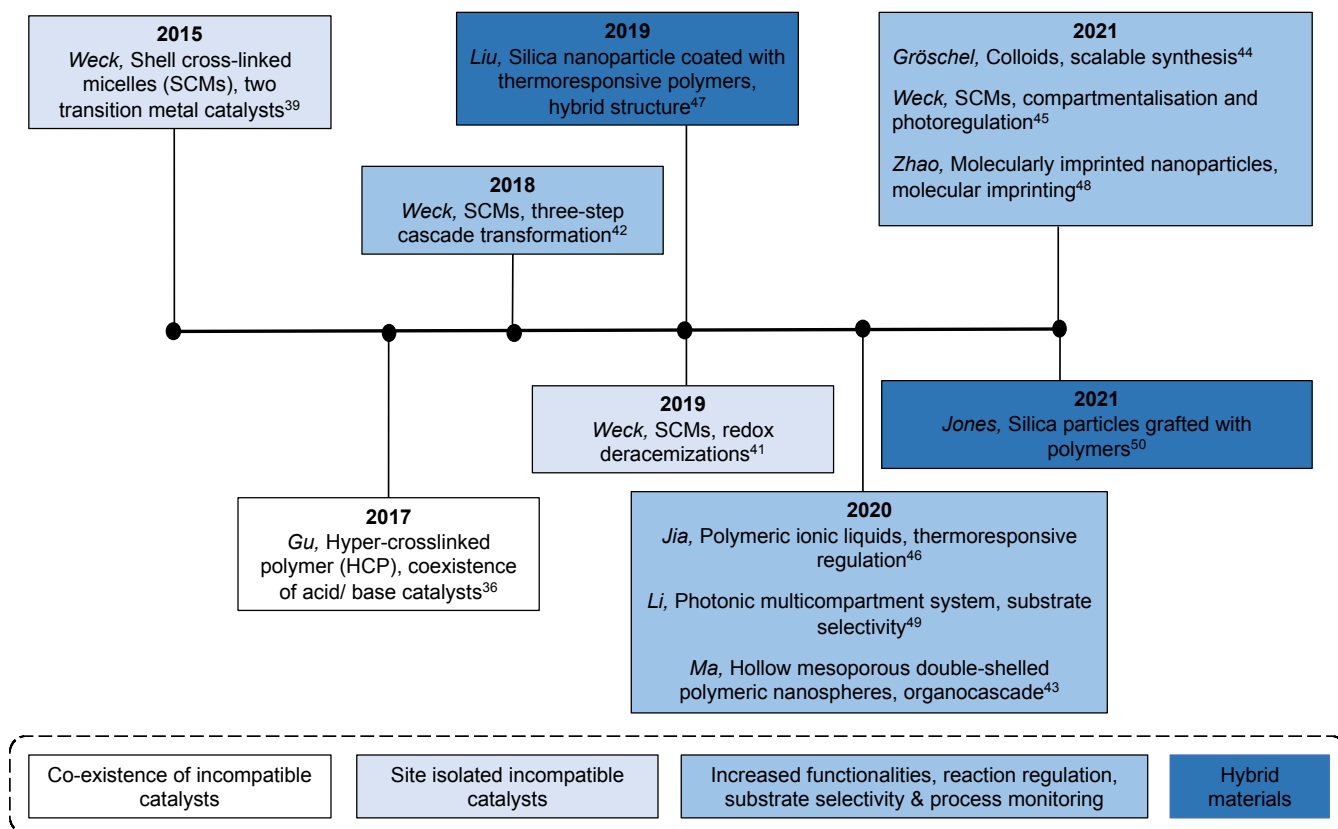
**2015**
*Weck,* Shell cross-linked micelles (SCMs), two transition metal catalysts$^{39}$

**2019**
*Liu,* Silica nanoparticle coated with thermoresponsive polymers, hybrid structure$^{47}$

**2021**
*Gröschel,* Colloids, scalable synthesis$^{44}$

*Weck,* SCMs, compartmentalisation and photoregulation$^{45}$

*Zhao,* Molecularly imprinted nanoparticles, molecular imprinting$^{48}$

**2018**
*Weck,* SCMs, three-step cascade transformation$^{42}$

**2019**
*Weck,* SCMs, redox deracemizations$^{41}$

**2021**
*Jones,* Silica particles grafted with polymers$^{50}$

**2017**
*Gu,* Hyper-crosslinked polymer (HCP), coexistence of acid/ base catalysts$^{36}$

**2020**
*Jia,* Polymeric ionic liquids, thermoresponsive regulation$^{46}$

*Li,* Photonic multicompartment system, substrate selectivity$^{49}$

*Ma,* Hollow mesoporous double-shelled polymeric nanospheres, organocascade$^{43}$

Co-existence of incompatible catalysts

Site isolated incompatible catalysts

Increased functionalities, reaction regulation, substrate selectivity & process monitoring

Hybrid materials